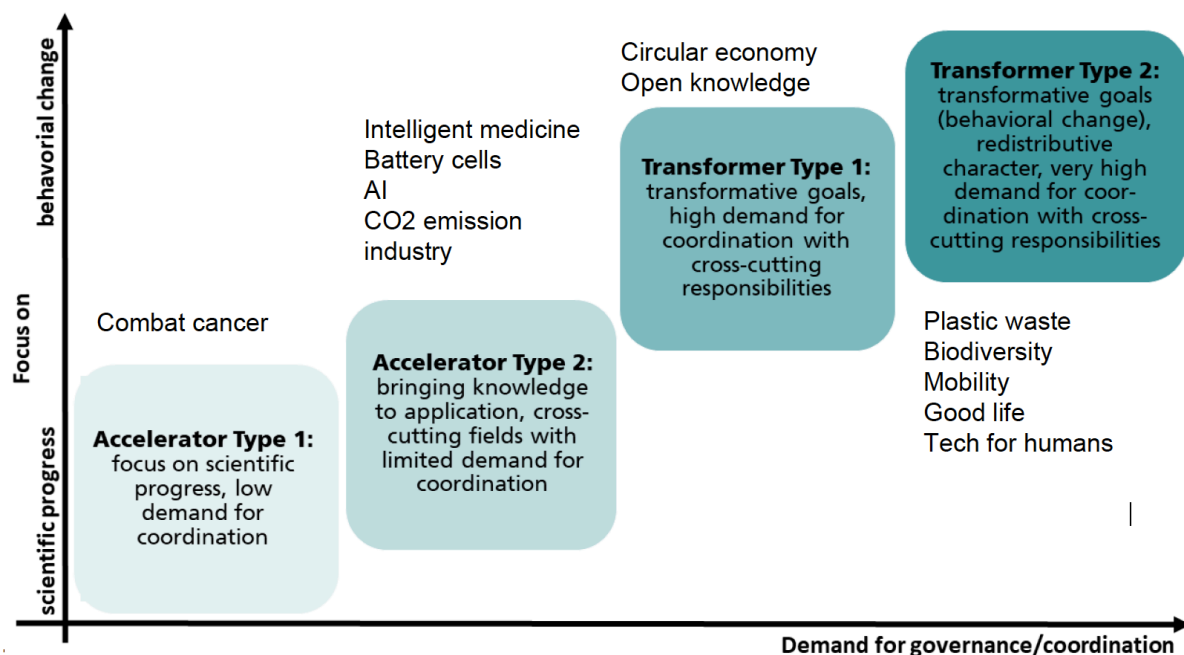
behavioral change

Focus on

scientific progress

Circular economy
Open knowledge

Transformer Type 2: transformative goals (behavioral change), redistributive character, very high demand for coordination with cross-cutting responsibilities

Intelligent medicine
Battery cells
AI
CO2 emission industry

Transformer Type 1: transformative goals, high demand for coordination with cross-cutting responsibilities

Combat cancer

Accelerator Type 2: bringing knowledge to application, cross-cutting fields with limited demand for coordination

Plastic waste
Biodiversity
Mobility
Good life
Tech for humans

Accelerator Type 1: focus on scientific progress, low demand for coordination

Demand for governance/coordination